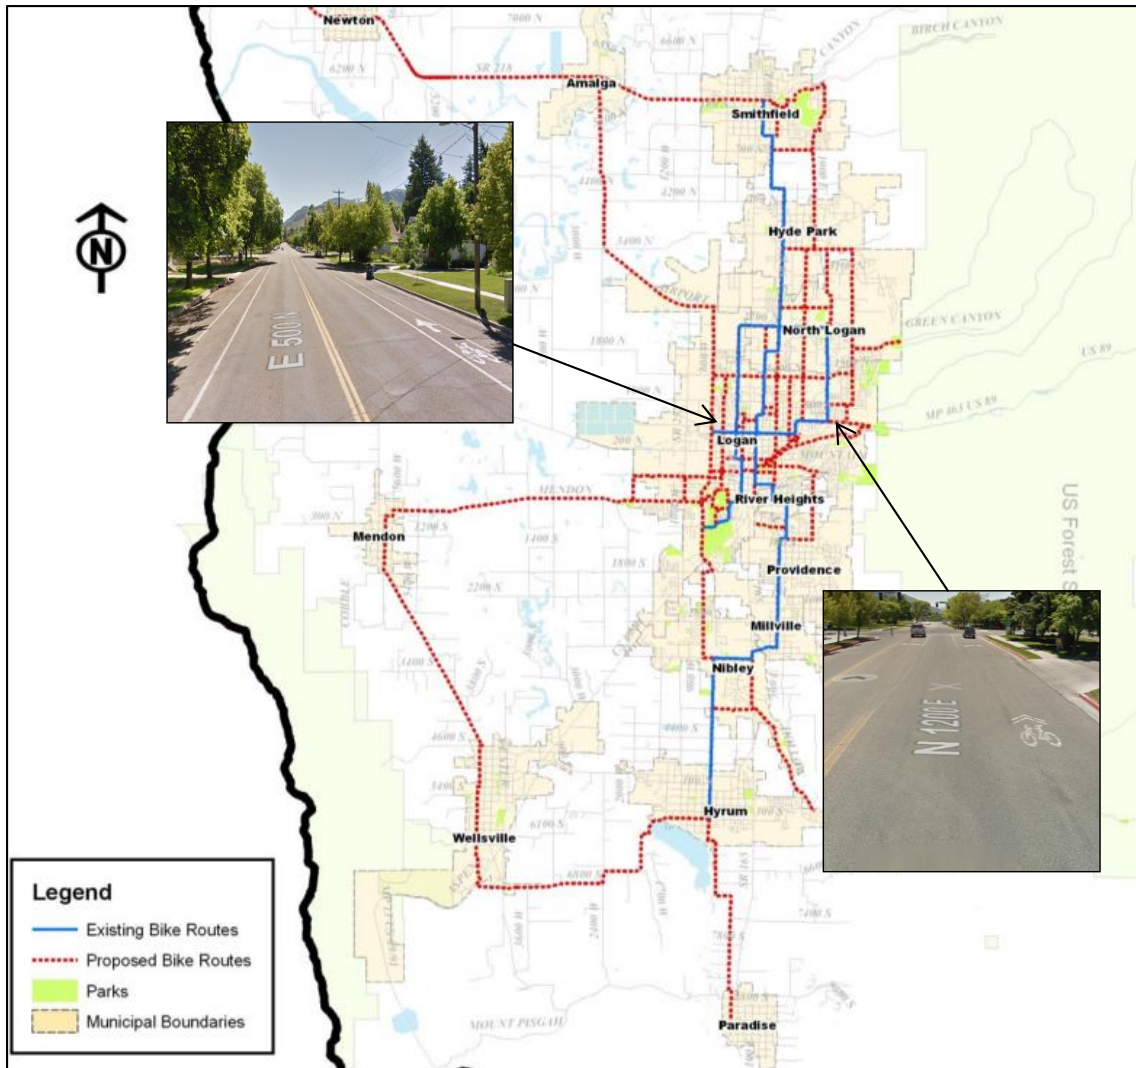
Newton
Amalga
Smithfield
Hyde Park
North Logan
Logan
River Heights
Providence
Millville
Nibley
Hyrum
Mendon
Wellsville
Paradise
N
E 500 N
N 1200 E
BIRCH CANYON
GREEN CANYON
US 89
US Forest S
7000 N
6600 N
6200 S
SR 218
4200 N
5400 N
1800 N
200 N
MENDON
300 N
1200 S
1400 S
1800 S
2200 S
3400 S
4600 S
5400 S
6100 S
6800 S
7400 S
MOUNT PISGAH
Legend
Existing Bike Routes
Proposed Bike Routes
Parks
Municipal Boundaries